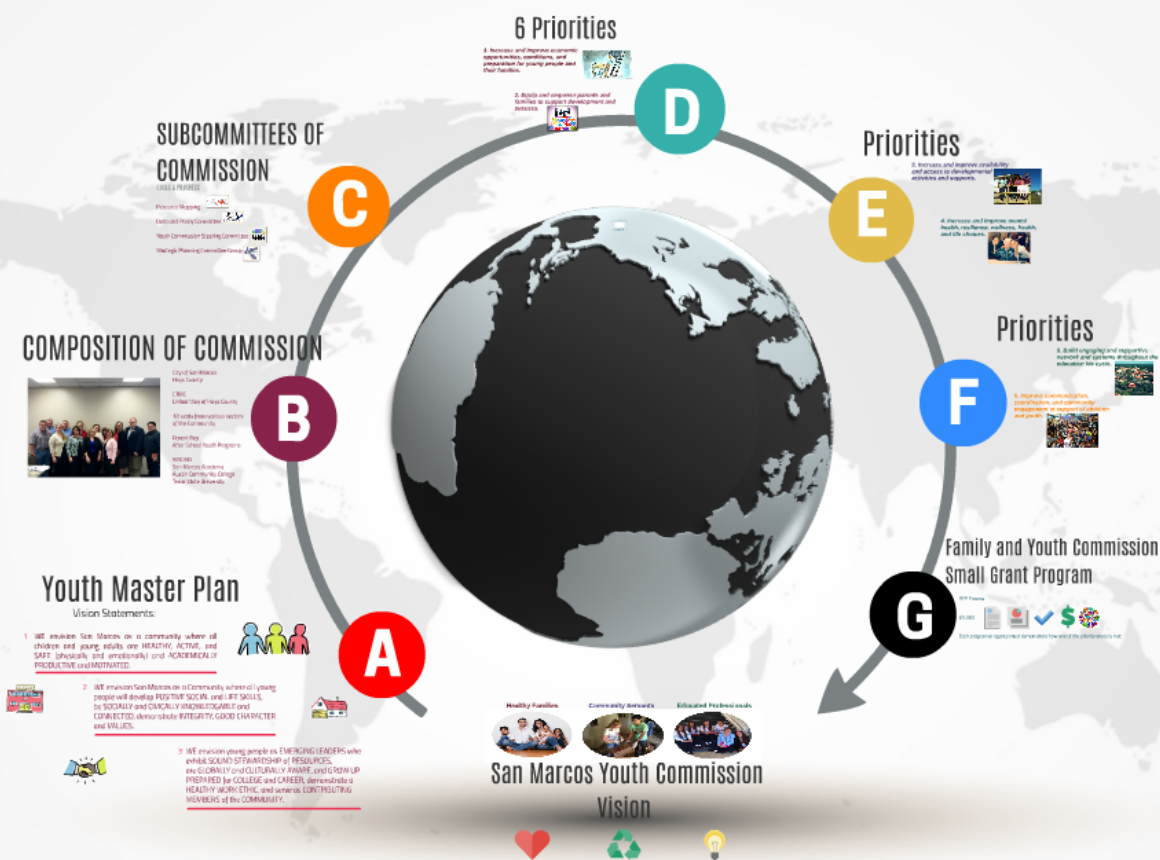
6 Priorities

1. Increase and improve economic opportunities, conditions, and preparation for young people and their families.

2. Equip and empower parents and families to support development and success.

D

SUBCOMMITTEES OF COMMISSION

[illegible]

Process Mapping

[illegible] Committee

Youth Commission Steering Committee

Strategic Planning Committee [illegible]

C

Priorities

3. Increase and improve availability and access to developmental activities and supports.

4. Increase and improve mental health, resilience, wellness, health, and life choices.

E

COMPOSITION OF COMMISSION

City of San Marcos
Hays County

CISD
United Way of Hays County

10 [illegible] sectors of the Community

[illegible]
After School Youth Programs

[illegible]
San Marcos Academy
Austin Community College
Texas State University

B

Priorities

5. Build engaging and supportive network and systems throughout the education life cycle.

6. Improve communication, coordination, and community engagement in support of children and youth.

F

Family and Youth Commission Small Grant Program

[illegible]

G

Youth Master Plan

Vision Statements:

1. WE envision San Marcos as a community where all children and young adults are HEALTHY, ACTIVE, and SAFE (physically and emotionally) and ACADEMICALLY PRODUCTIVE and MOTIVATED.

2. WE envision San Marcos as a Community where all young people will develop POSITIVE SOCIAL and LIFE SKILLS, be SOCIALLY and CIVICALLY KNOWLEDGEABLE and CONNECTED, demonstrate INTEGRITY, GOOD CHARACTER and VALUES.

3. WE envision young people as EMERGING LEADERS who exhibit SOUND STEWARDSHIP of RESOURCES, are GLOBALLY and CULTURALLY AWARE, and GROW UP PREPARED for COLLEGE and CAREER, demonstrated HEALTHY WORK ETHIC, and serve as CONTRIBUTING MEMBERS of the COMMUNITY.

A

Healthy Families
Community Stewards
Educated Professionals

San Marcos Youth Commission
Vision